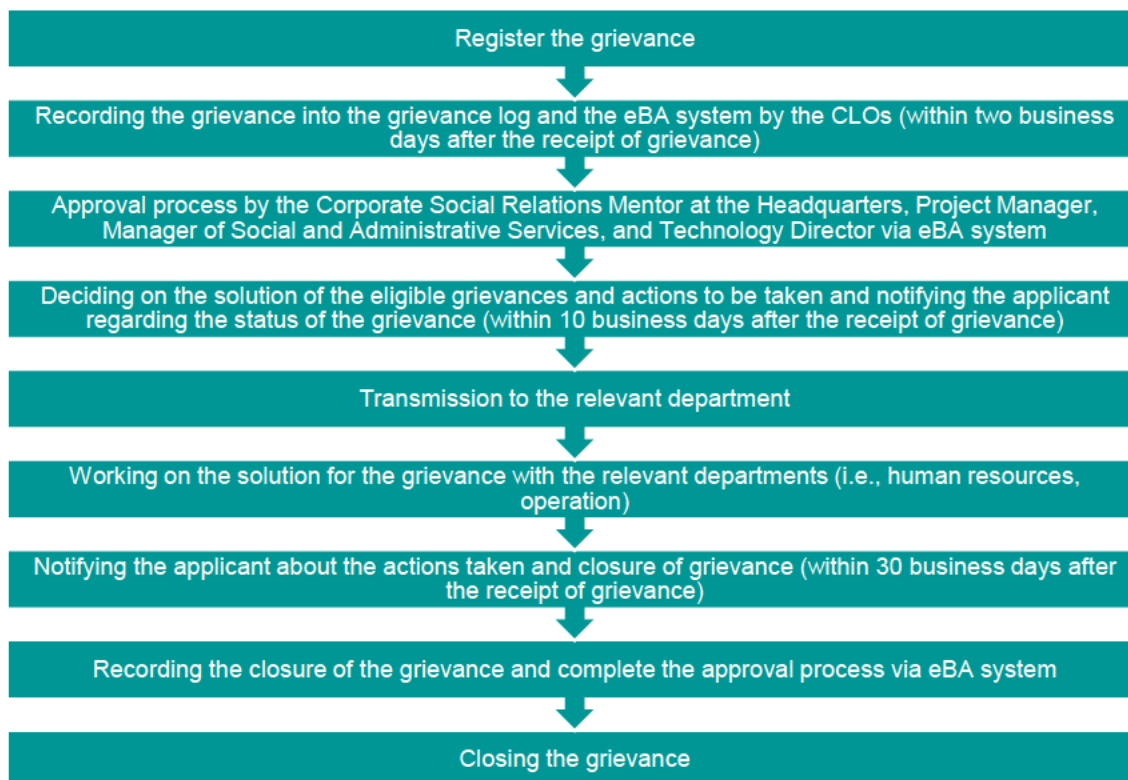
Register the grievance

Recording the grievance into the grievance log and the eBA system by the CLOs (within two business days after the receipt of grievance)

Approval process by the Corporate Social Relations Mentor at the Headquarters, Project Manager, Manager of Social and Administrative Services, and Technology Director via eBA system

Deciding on the solution of the eligible grievances and actions to be taken and notifying the applicant regarding the status of the grievance (within 10 business days after the receipt of grievance)

Transmission to the relevant department

Working on the solution for the grievance with the relevant departments (i.e., human resources, operation)

Notifying the applicant about the actions taken and closure of grievance (within 30 business days after the receipt of grievance)

Recording the closure of the grievance and complete the approval process via eBA system

Closing the grievance